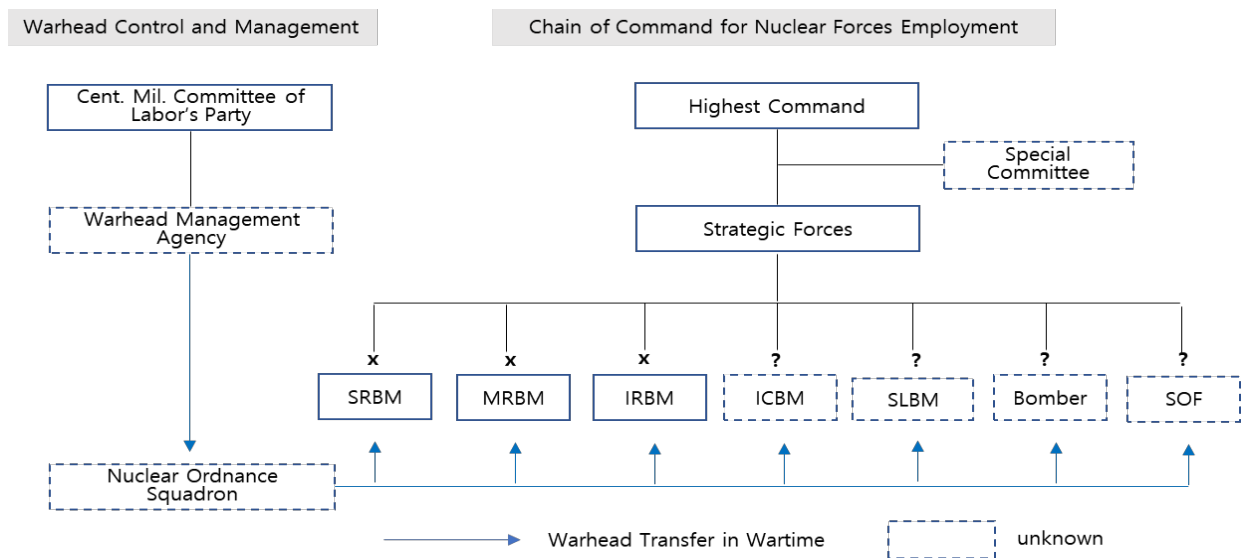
Warhead Control and Management

Chain of Command for Nuclear Forces Employment

Cent. Mil. Committee of Labor's Party

Warhead Management Agency

Nuclear Ordnance Squadron

Highest Command

Special Committee

Strategic Forces

x
SRBM

x
MRBM

x
IRBM

?
ICBM

?
SLBM

?
Bomber

?
SOF

Warhead Transfer in Wartime

unknown